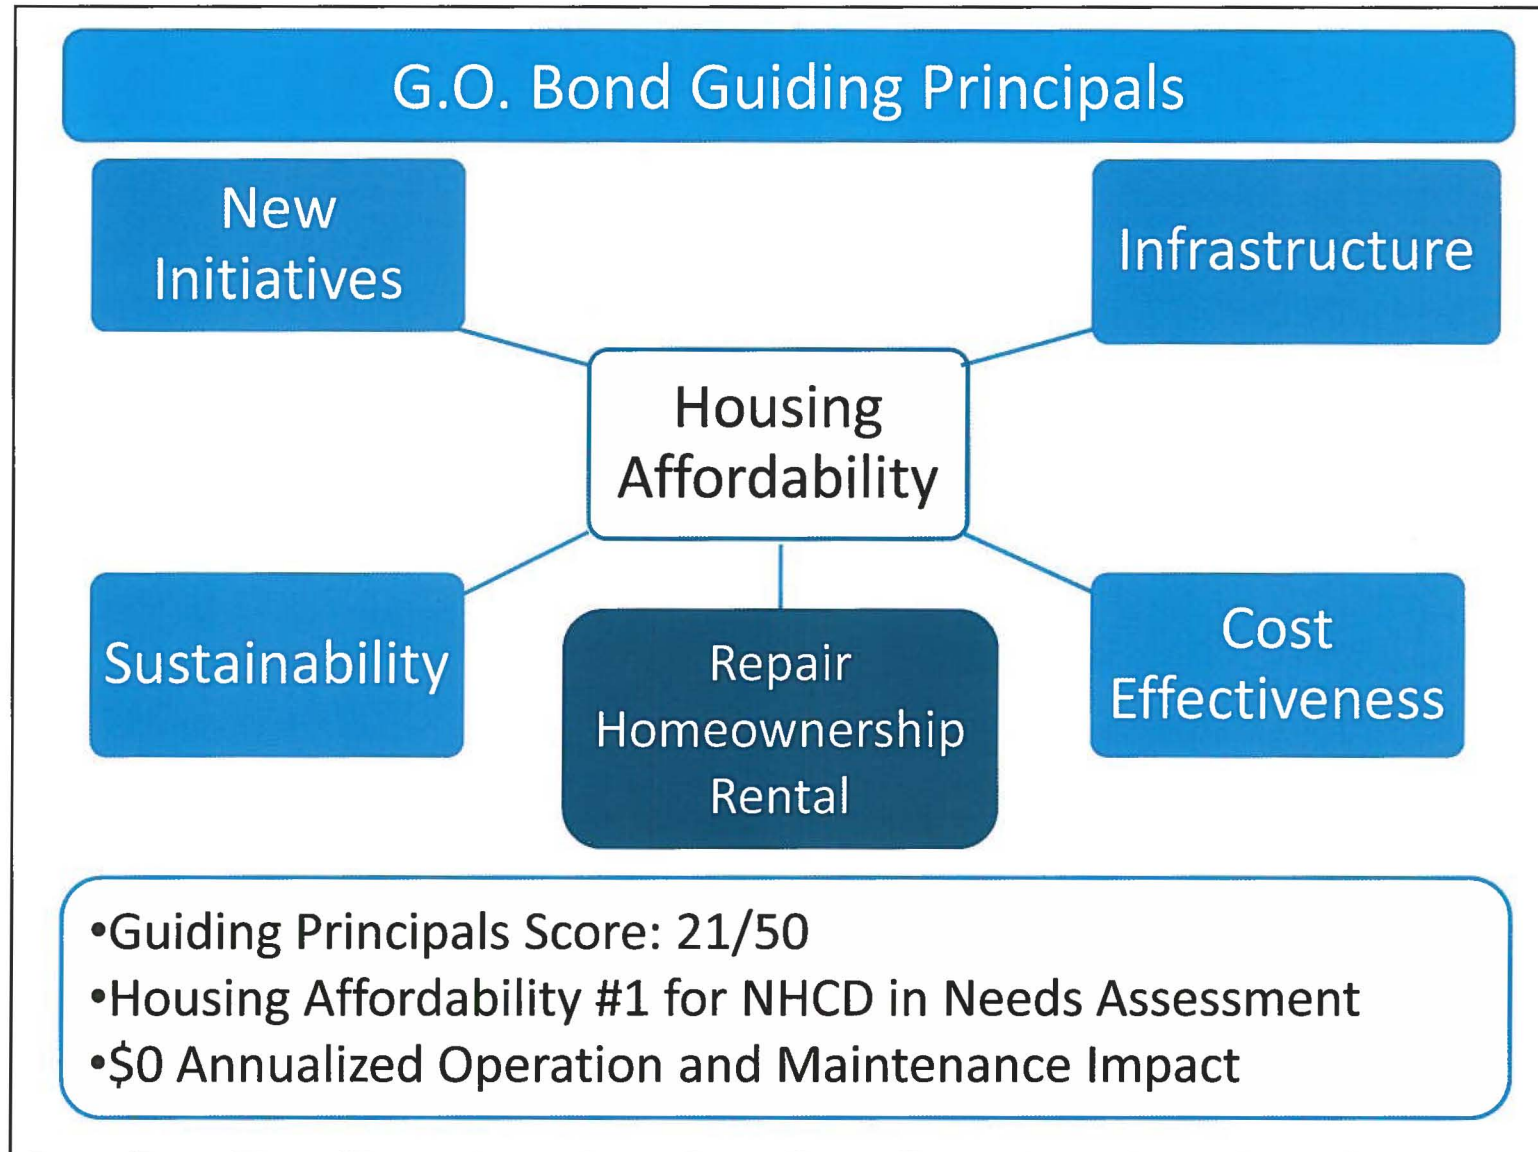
G.O. Bond Guiding Principals

New Initiatives

Infrastructure

Housing Affordability

Sustainability

Repair
Homeownership
Rental

Cost Effectiveness

•Guiding Principals Score: 21/50
•Housing Affordability #1 for NHCD in Needs Assessment
•$0 Annualized Operation and Maintenance Impact